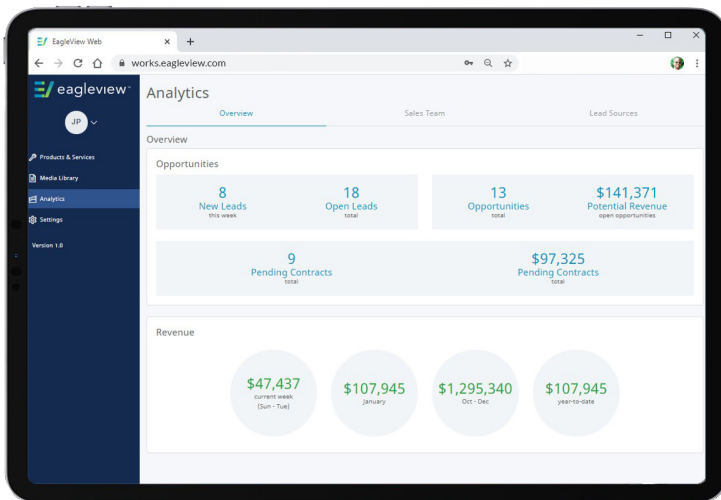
EagleView Web ×
+
works.eagleview.com
eagleview
JP
Products & Services
Media Library
Analytics
Settings
Version 1.0
Analytics
Overview
Sales Team
Lead Sources
Overview
Opportunities
8
New Leads
this week
18
Open Leads
total
13
Opportunities
total
$141,371
Potential Revenue
open opportunities
9
Pending Contracts
total
$97,325
Pending Contracts
total
Revenue
$47,437
current week
(Sun - Tue)
$107,945
January
$1,295,340
Oct - Dec
$107,945
year-to-date